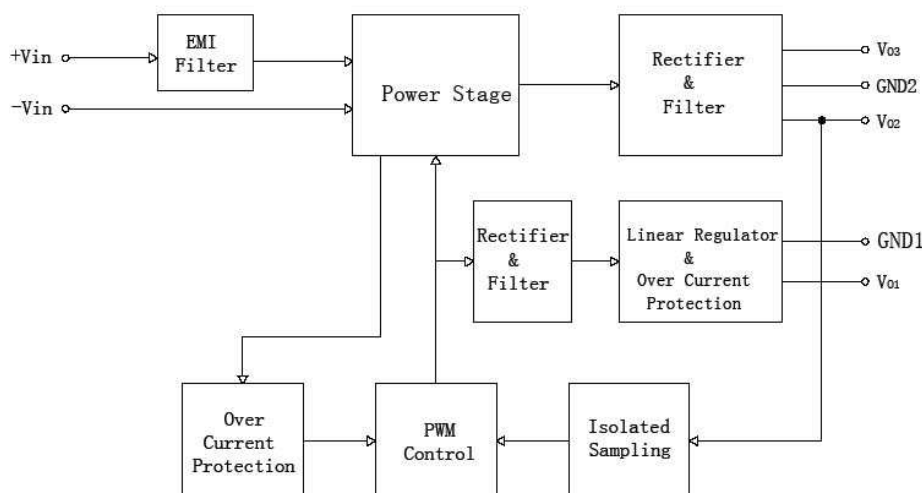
+Vin
EMI Filter
-Vin
Power Stage
Rectifier & Filter
$V_{O3}$
GND2
$V_{O2}$
Rectifier & Filter
Linear Regulator & Over Current Protection
GND1
$V_{O1}$
Over Current Protection
PWM Control
Isolated Sampling